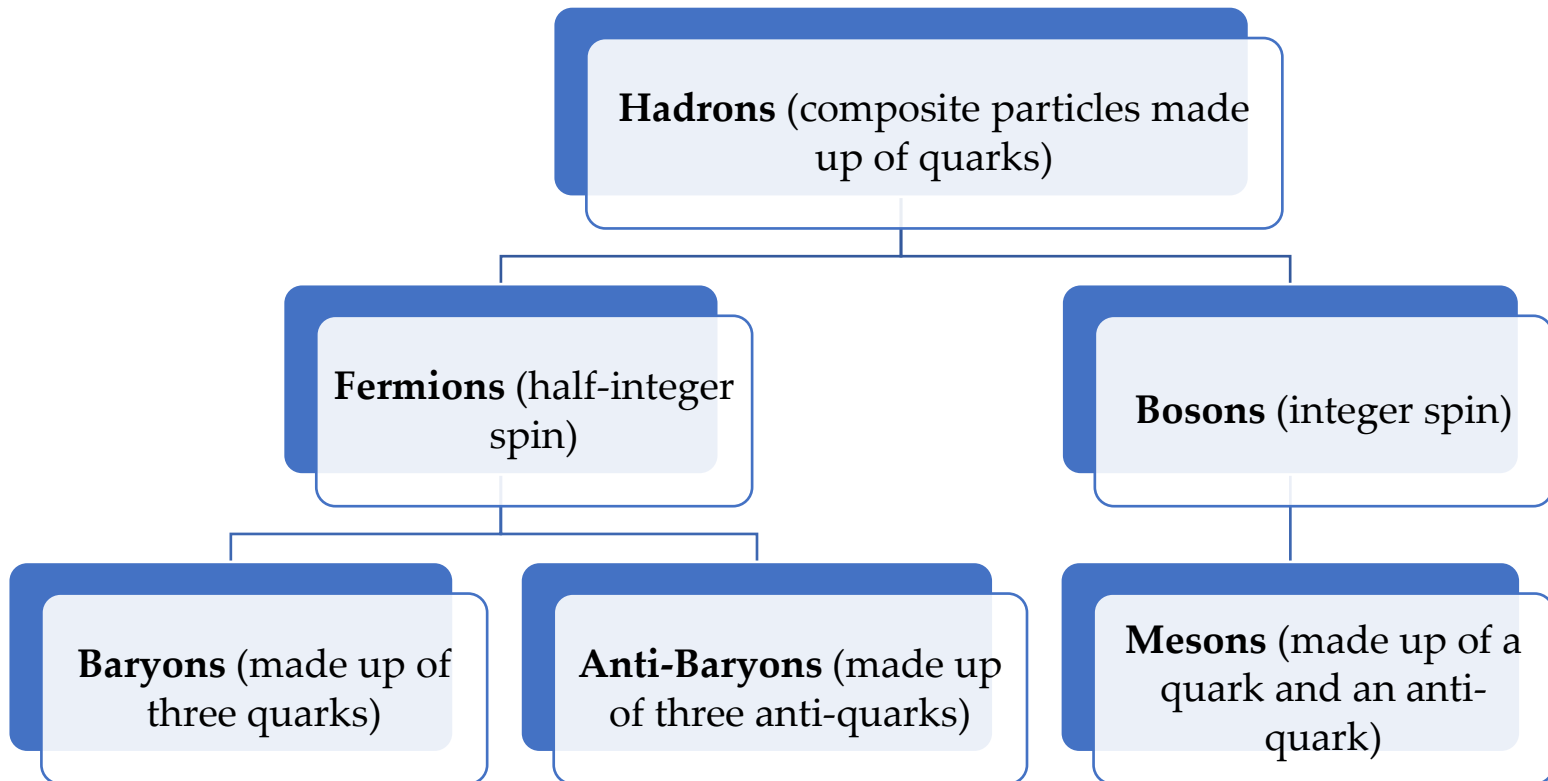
**Hadrons** (composite particles made up of quarks)

**Fermions** (half-integer spin)

**Bosons** (integer spin)

**Baryons** (made up of three quarks)

**Anti-Baryons** (made up of three anti-quarks)

**Mesons** (made up of a quark and an anti-quark)